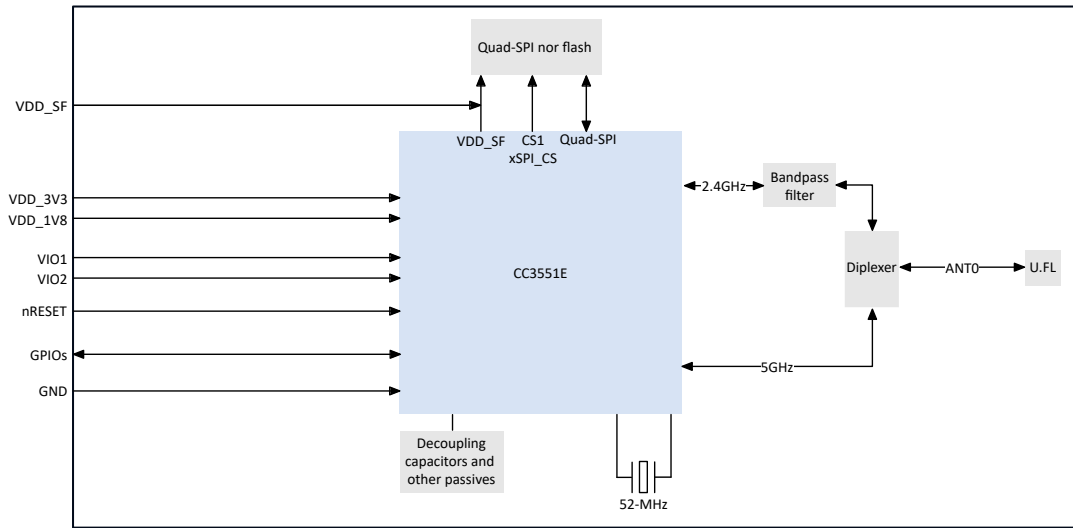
Quad-SPI nor flash

VDD_SF

VDD_SF
CS1
xSPI_CS
Quad-SPI

2.4GHz

Bandpass filter

VDD_3V3
VDD_1V8

VIO1
VIO2

nRESET

GPIOs

GND

CC3551E

Diplexer

ANT0

U.FL

5GHz

Decoupling capacitors and other passives

52-MHz